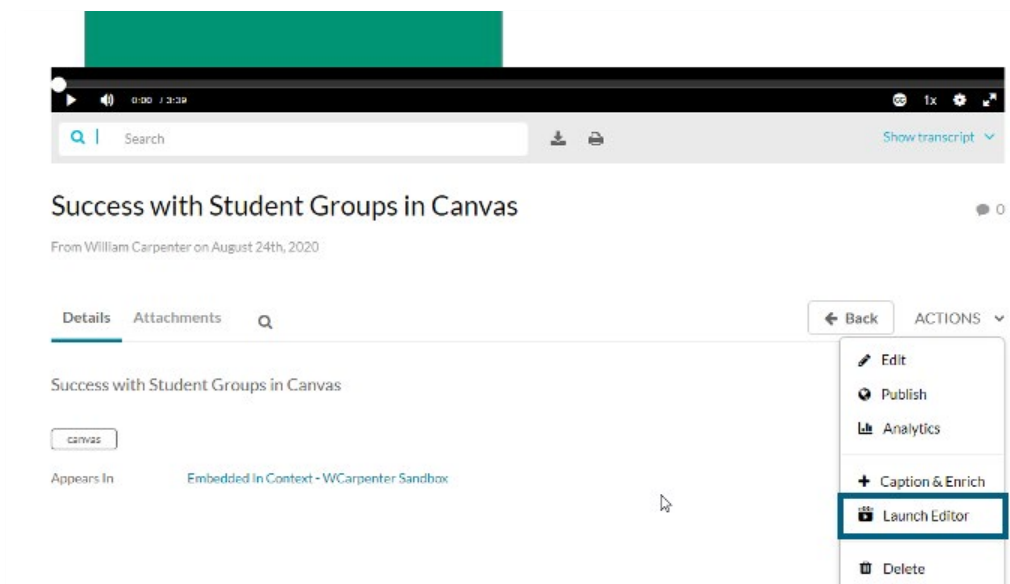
0:00 / 3:39

1x

Search

Show transcript

Success with Student Groups in Canvas

0

From William Carpenter on August 24th, 2020

Details Attachments

Back ACTIONS

Success with Student Groups in Canvas

canvas

Appears In Embedded In Context - WCarpenter Sandbox

Edit
Publish
Analytics
Caption & Enrich
Launch Editor
Delete